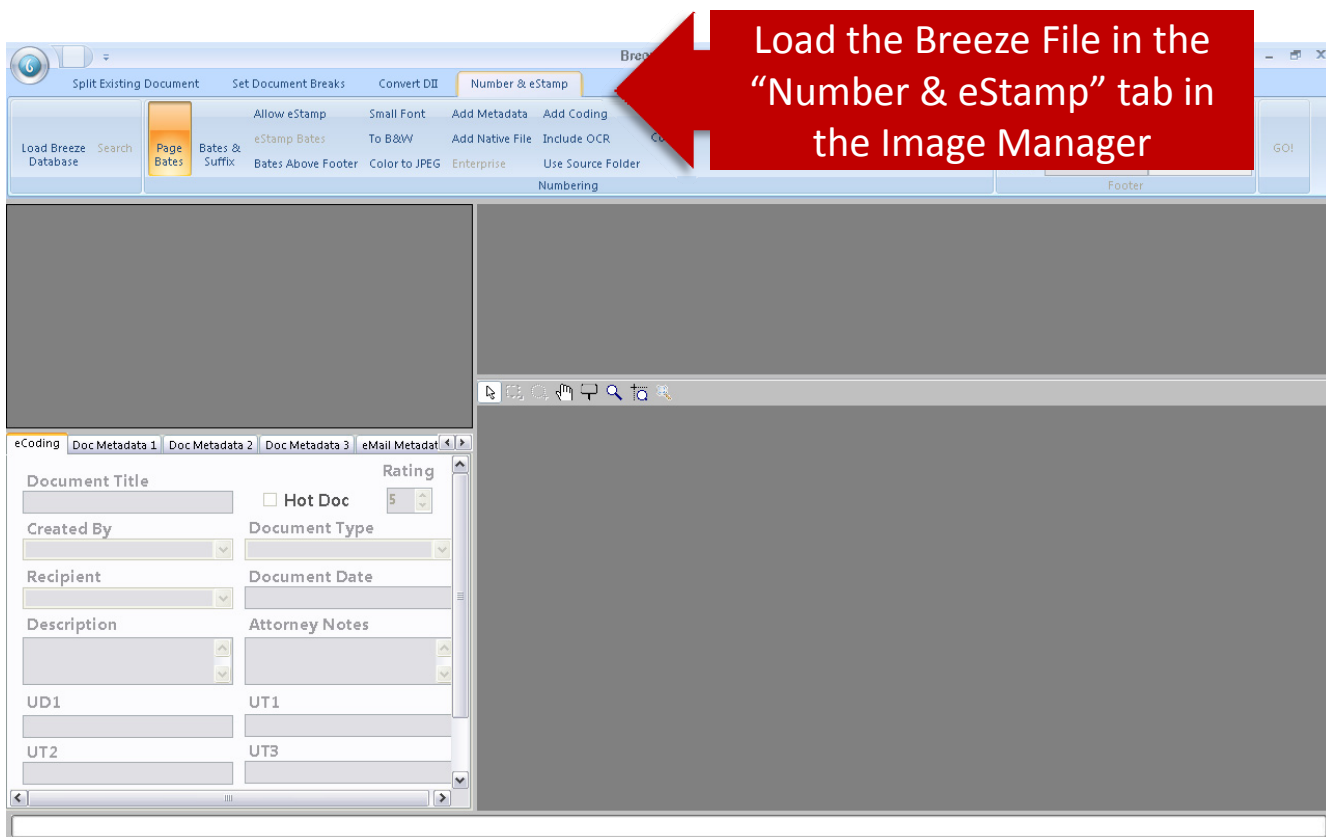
Load the Breeze File in the "Number & eStamp" tab in the Image Manager

Bre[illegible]

Split Existing Document
Set Document Breaks
Convert DII
Number & eStamp

Load Breeze Database
Search
Page Bates
Bates & Suffix
Allow eStamp
eStamp Bates
Bates Above Footer
Small Font
To B&W
Color to JPEG
Add Metadata
Add Native File
Enterprise
Add Coding
Include OCR
Use Source Folder
Co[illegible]
Numbering
Footer
GO!

eCoding
Doc Metadata 1
Doc Metadata 2
Doc Metadata 3
eMail Metadat

Document Title
Rating
Hot Doc
5
Created By
Document Type
Recipient
Document Date
Description
Attorney Notes
UD1
UT1
UT2
UT3